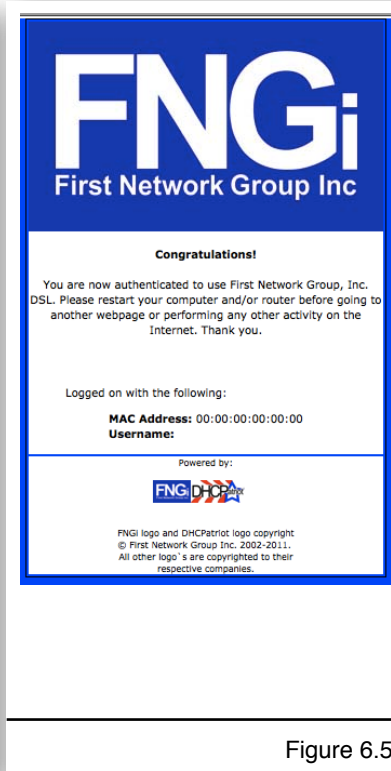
FNGi
First Network Group Inc

Congratulations!

You are now authenticated to use First Network Group, Inc. DSL. Please restart your computer and/or router before going to another webpage or performing any other activity on the Internet. Thank you.

Logged on with the following:

MAC Address: 00:00:00:00:00:00
Username:

Powered by:

FNG DHCPatriot

FNGi logo and DHCPatriot logo copyright © First Network Group Inc. 2002-2011. All other logo's are copyrighted to their respective companies.

Figure 6.5